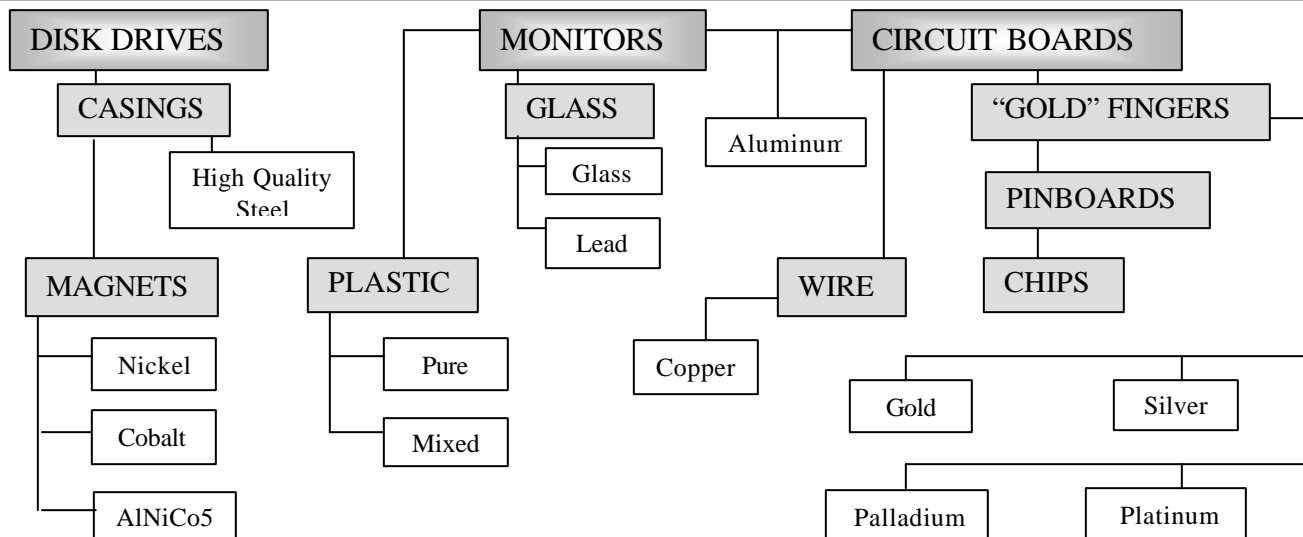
DISK DRIVES

CASINGS

High Quality Steel

MAGNETS

Nickel

Cobalt

AlNiCo5

MONITORS

PLASTIC

Pure

Mixed

GLASS

Glass

Lead

Aluminum

CIRCUIT BOARDS

"GOLD" FINGERS

PINBOARDS

CHIPS

WIRE

Copper

Gold

Silver

Palladium

Platinum